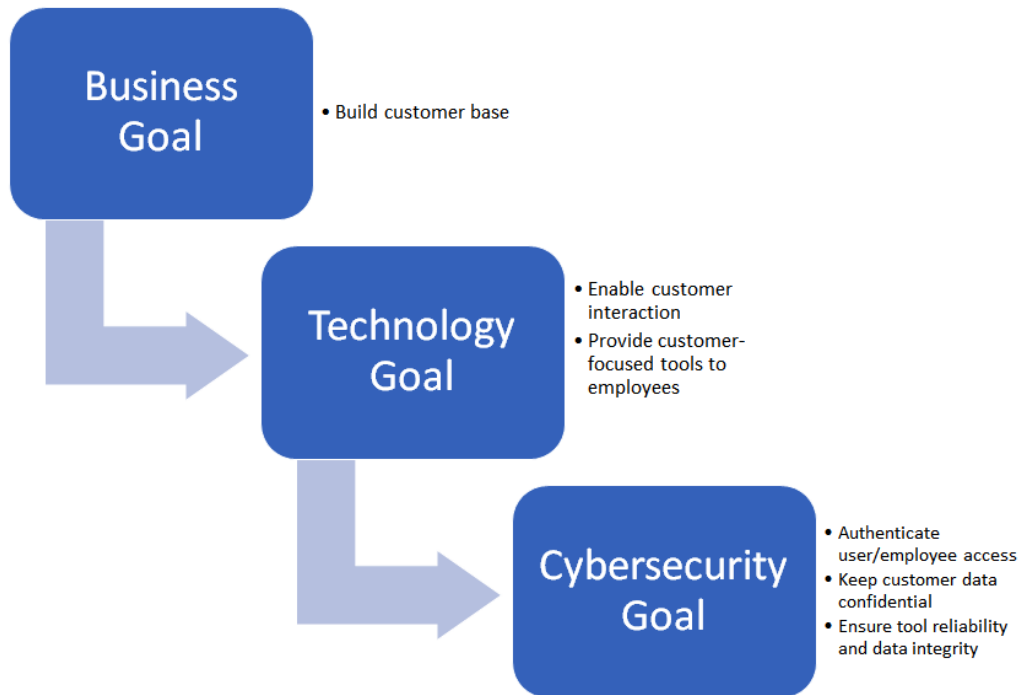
Business Goal

• Build customer base

Technology Goal

• Enable customer interaction
• Provide customer-focused tools to employees

Cybersecurity Goal

• Authenticate user/employee access
• Keep customer data confidential
• Ensure tool reliability and data integrity